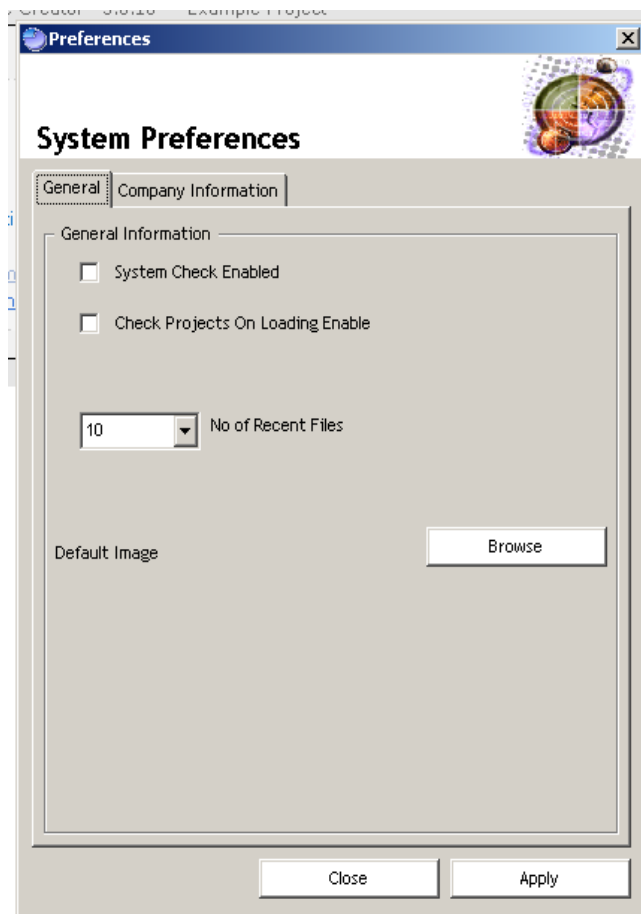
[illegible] Creator 3.6.16 Example Project

Preferences

System Preferences

General | Company Information

General Information

System Check Enabled

Check Projects On Loading Enable

10 No of Recent Files

Default Image

Browse

Close

Apply